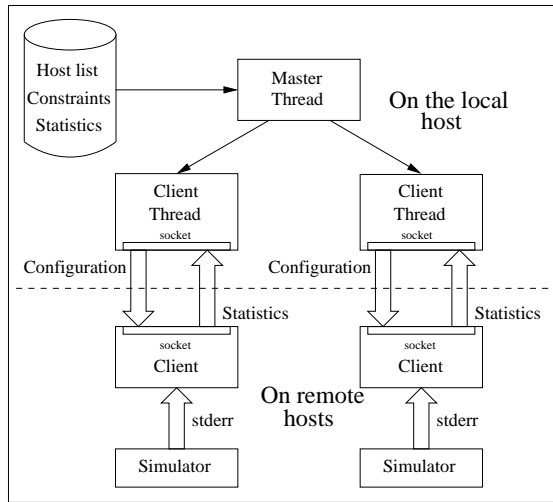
Host list
Constraints
Statistics

Master Thread

On the local host

Client Thread
socket

Client Thread
socket

Configuration

Statistics

Configuration

Statistics

socket
Client

socket
Client

On remote hosts

stderr

stderr

Simulator

Simulator